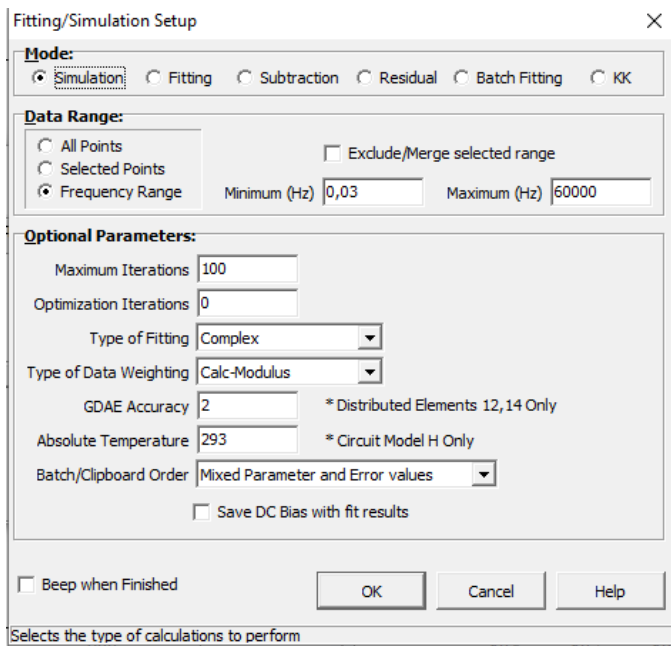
Fitting/Simulation Setup

Mode:
Simulation
Fitting
Subtraction
Residual
Batch Fitting
KK

Data Range:
All Points
Selected Points
Frequency Range
Exclude/Merge selected range
Minimum (Hz) 0,03
Maximum (Hz) 60000

Optional Parameters:
Maximum Iterations 100
Optimization Iterations 0
Type of Fitting Complex
Type of Data Weighting Calc-Modulus
GDAE Accuracy 2
* Distributed Elements 12,14 Only
Absolute Temperature 293
* Circuit Model H Only
Batch/Clipboard Order Mixed Parameter and Error values
Save DC Bias with fit results

Beep when Finished
OK
Cancel
Help

Selects the type of calculations to perform